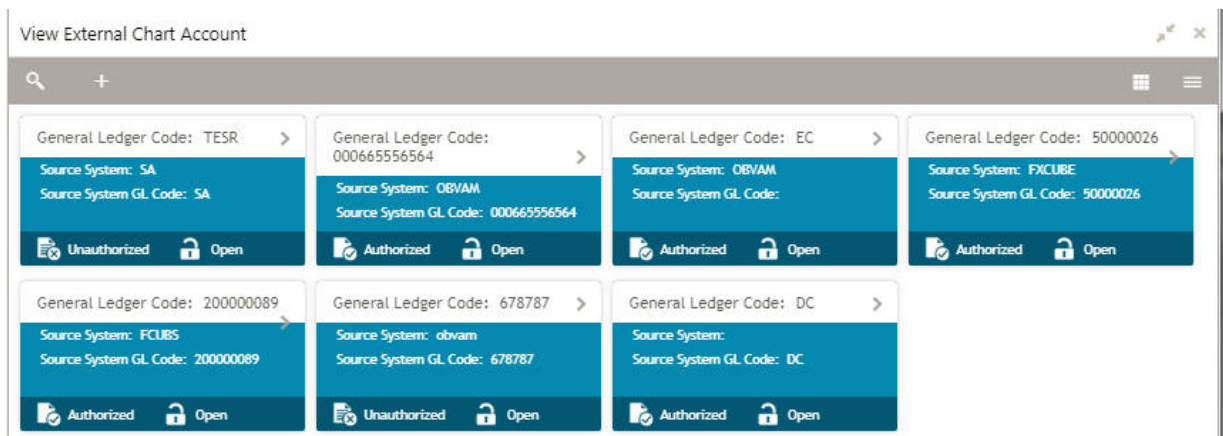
View External Chart Account

General Ledger Code: TESR
Source System: SA
Source System GL Code: SA
Unauthorized Open

General Ledger Code: 000665556564
Source System: OBVAM
Source System GL Code: 000665556564
Authorized Open

General Ledger Code: EC
Source System: OBVAM
Source System GL Code:
Authorized Open

General Ledger Code: 50000026
Source System: FXCUBE
Source System GL Code: 50000026
Authorized Open

General Ledger Code: 200000089
Source System: FCUBS
Source System GL Code: 200000089
Authorized Open

General Ledger Code: 678787
Source System: obvam
Source System GL Code: 678787
Unauthorized Open

General Ledger Code: DC
Source System:
Source System GL Code: DC
Authorized Open